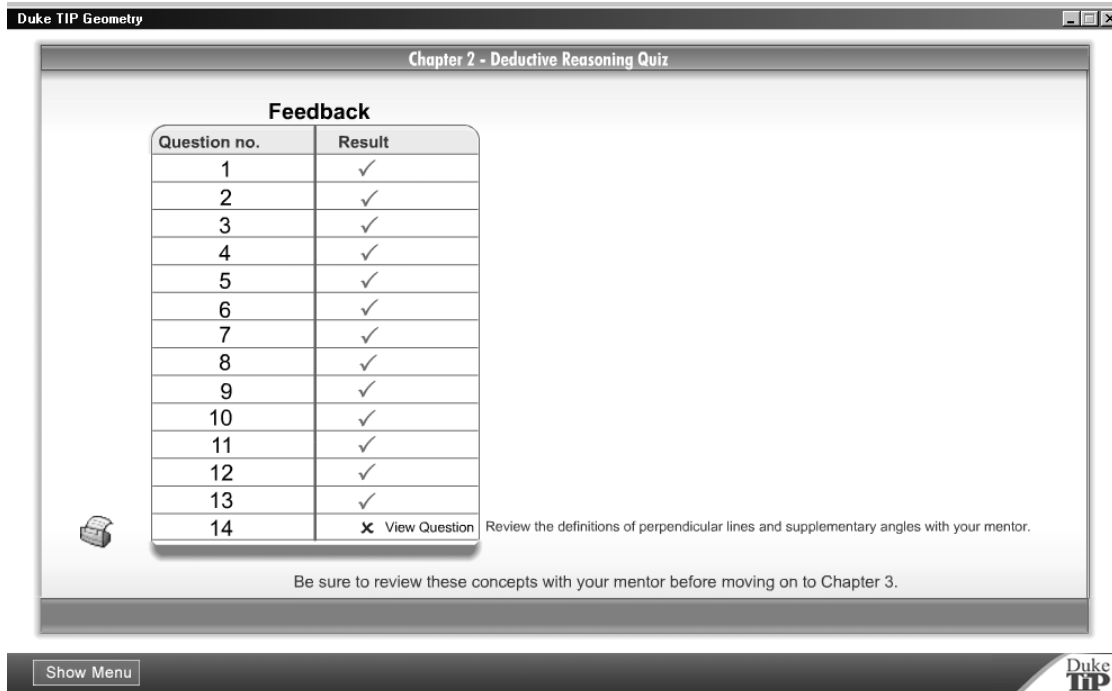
Duke TIP Geometry

Chapter 2 - Deductive Reasoning Quiz

Feedback

| Question no. | Result |
|---|---|
| 1 | ✓ |
| 2 | ✓ |
| 3 | ✓ |
| 4 | ✓ |
| 5 | ✓ |
| 6 | ✓ |
| 7 | ✓ |
| 8 | ✓ |
| 9 | ✓ |
| 10 | ✓ |
| 11 | ✓ |
| 12 | ✓ |
| 13 | ✓ |
| 14 | ✗ View Question |

Review the definitions of perpendicular lines and supplementary angles with your mentor.

Be sure to review these concepts with your mentor before moving on to Chapter 3.

Show Menu

Duke TIP